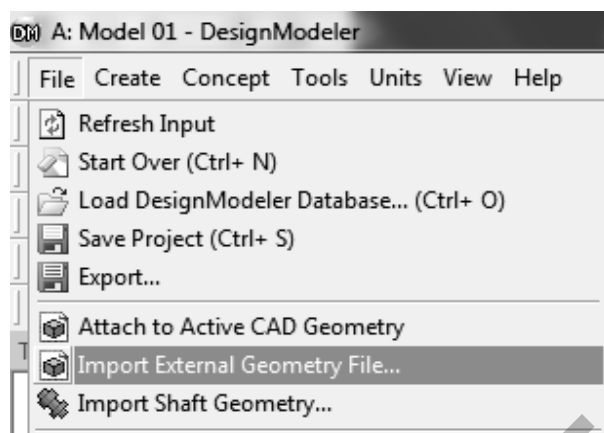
DM A: Model 01 - DesignModeler

File Create Concept Tools Units View Help

Refresh Input
Start Over (Ctrl+ N)
Load DesignModeler Database... (Ctrl+ O)
Save Project (Ctrl+ S)
Export...
Attach to Active CAD Geometry
Import External Geometry File...
Import Shaft Geometry...